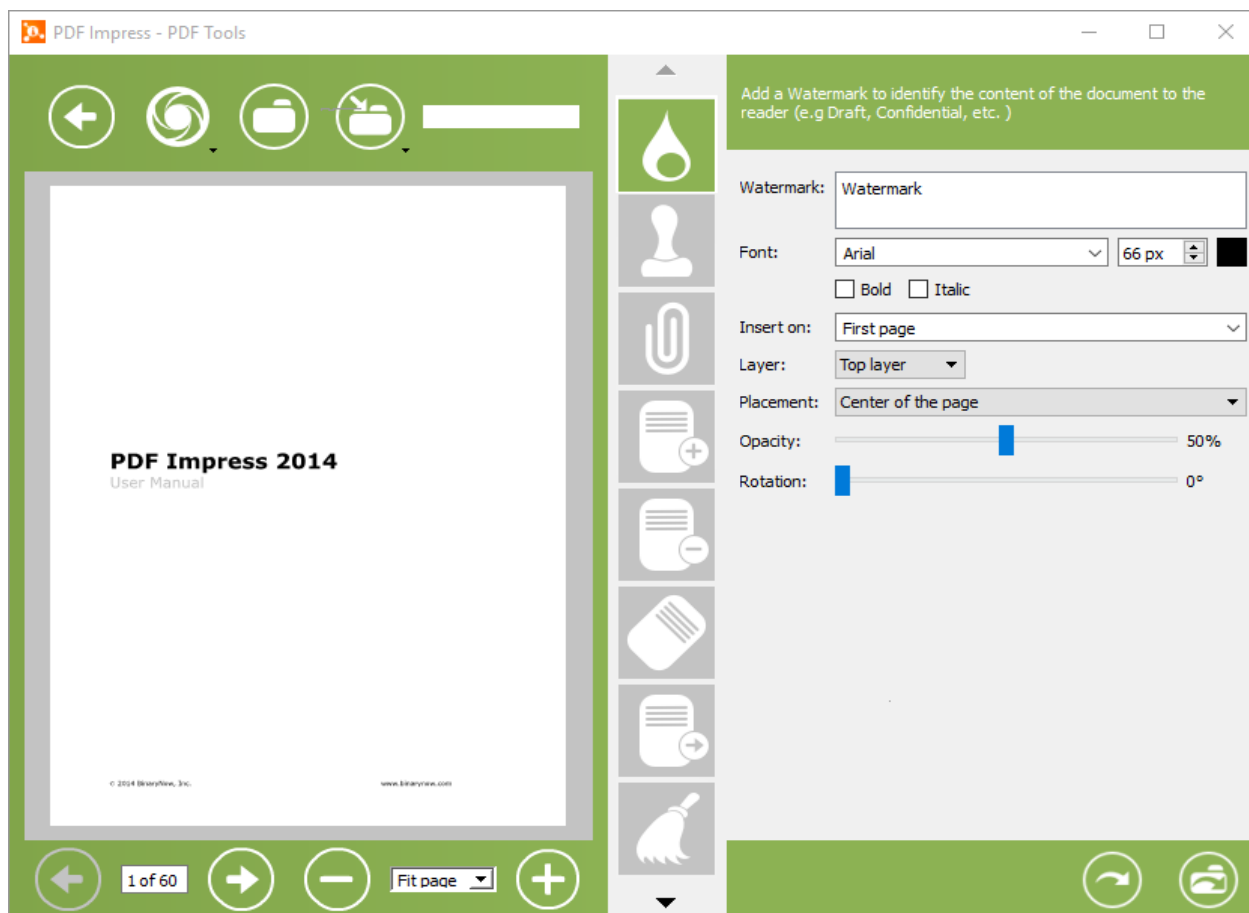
PDF Impress - PDF Tools

PDF Impress 2014
User Manual

© 2014 BinaryNow, Inc.
www.binarynow.com

1 of 60
Fit page

Add a Watermark to identify the content of the document to the reader (e.g Draft, Confidential, etc. )

Watermark: Watermark
Font: Arial 66 px
Bold Italic
Insert on: First page
Layer: Top layer
Placement: Center of the page
Opacity: 50%
Rotation: 0°